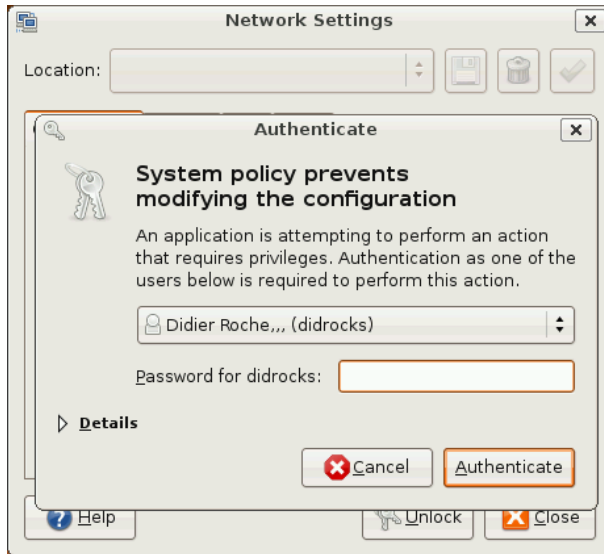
Network Settings

Location:

Authenticate

System policy prevents modifying the configuration

An application is attempting to perform an action that requires privileges. Authentication as one of the users below is required to perform this action.

Didier Roche,,, (didrocks)

Password for didrocks:

Details

Cancel

Authenticate

Help

Unlock

Close